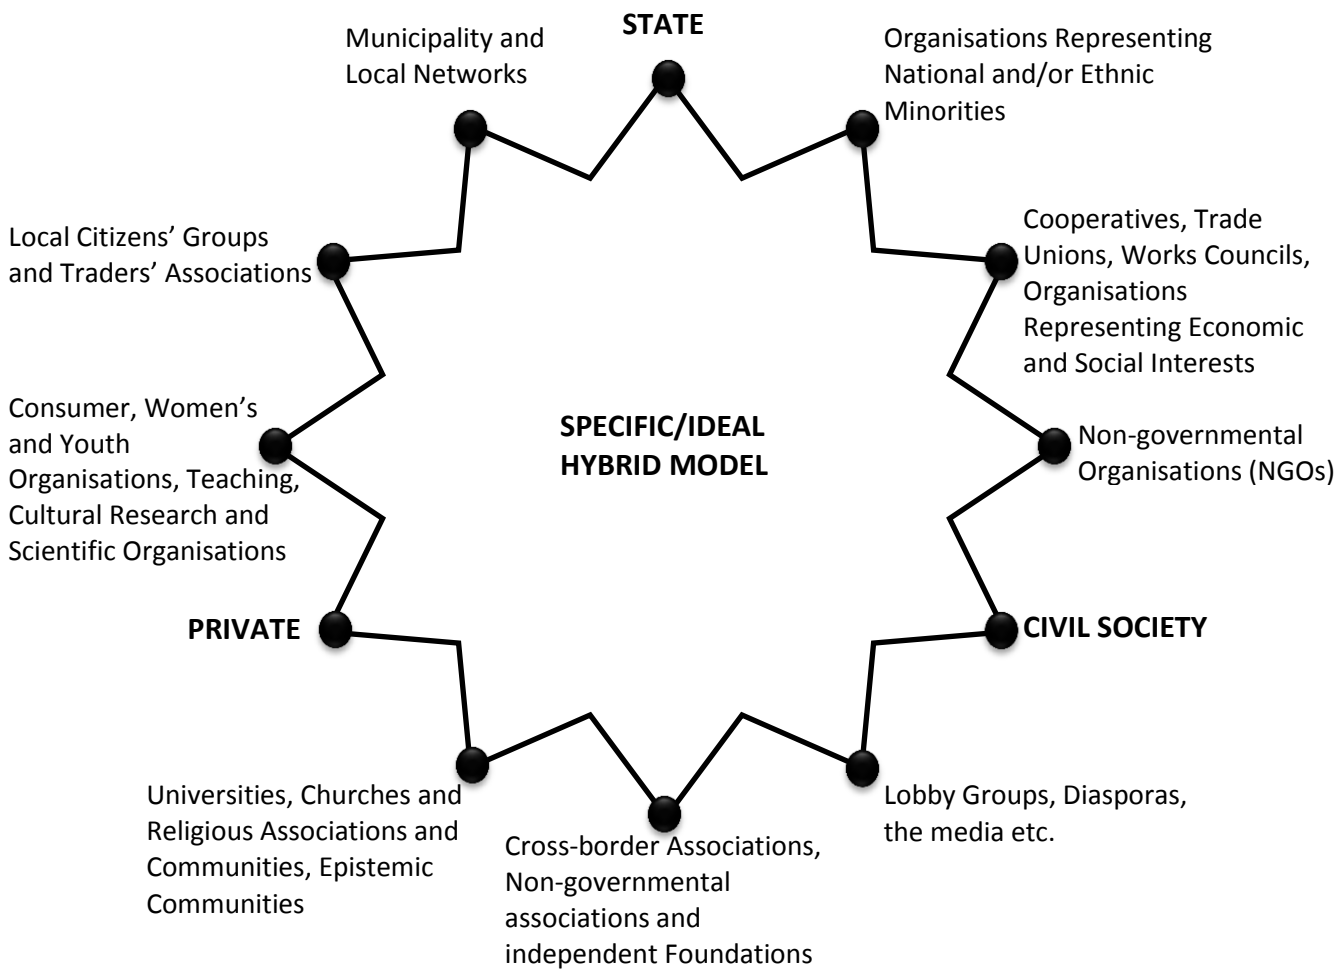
STATE

Organisations Representing National and/or Ethnic Minorities

Cooperatives, Trade Unions, Works Councils, Organisations Representing Economic and Social Interests

Non-governmental Organisations (NGOs)

CIVIL SOCIETY

Lobby Groups, Diasporas, the media etc.

Cross-border Associations, Non-governmental associations and independent Foundations

Universities, Churches and Religious Associations and Communities, Epistemic Communities

PRIVATE

Consumer, Women's and Youth Organisations, Teaching, Cultural Research and Scientific Organisations

Local Citizens' Groups and Traders' Associations

Municipality and Local Networks

SPECIFIC/IDEAL HYBRID MODEL